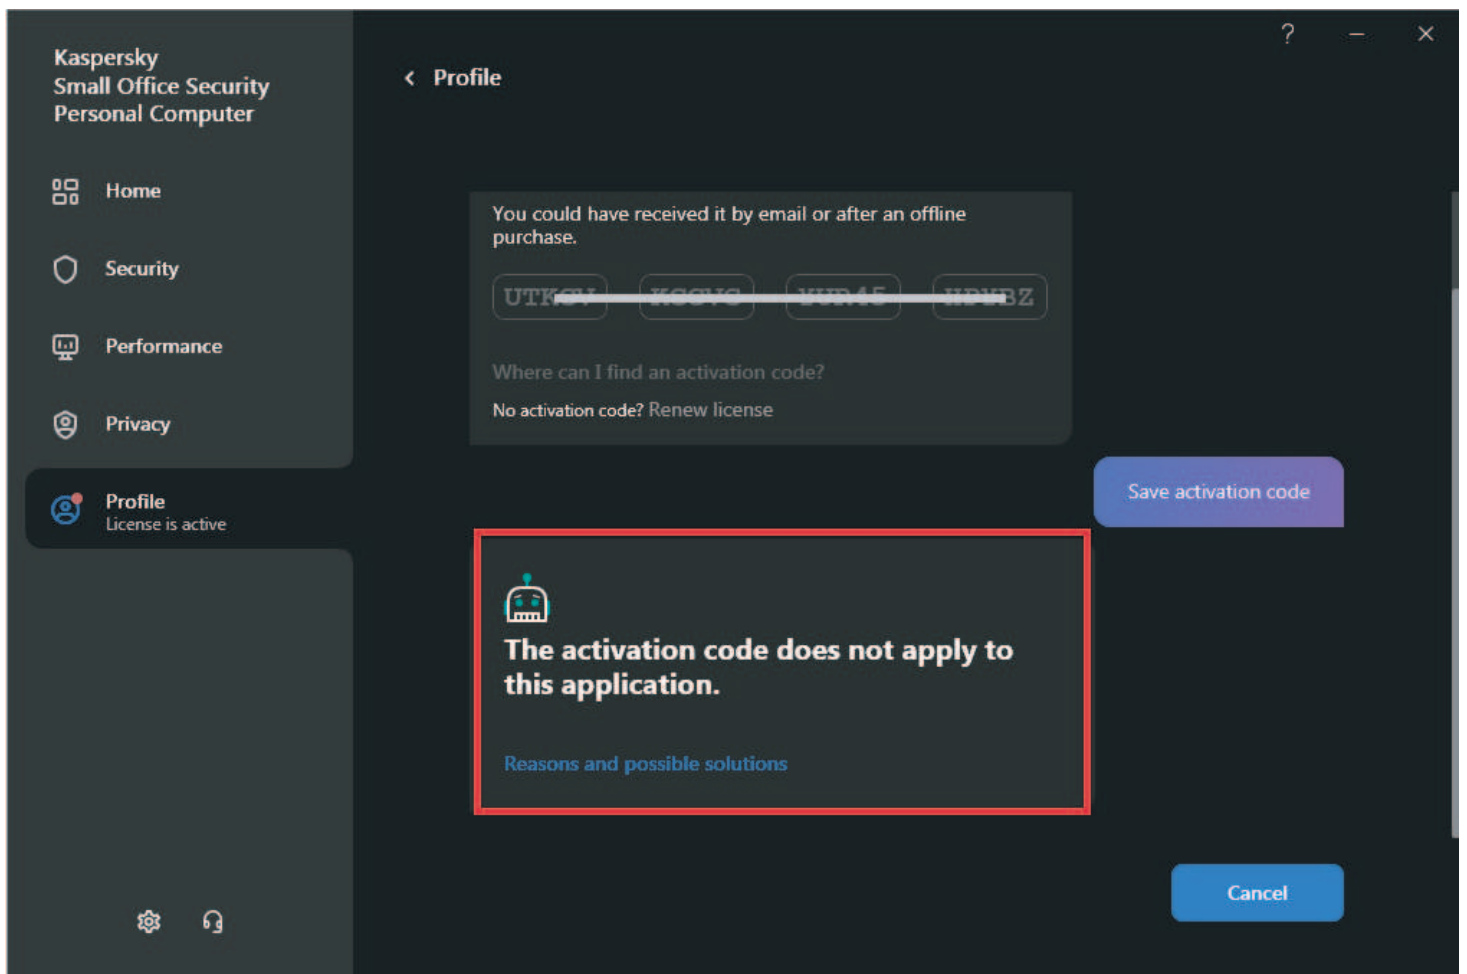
Kaspersky
Small Office Security
Personal Computer

Home

Security

Performance

Privacy

Profile
License is active

?

Profile

You could have received it by email or after an offline purchase.

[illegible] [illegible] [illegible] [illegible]

Where can I find an activation code?

No activation code? Renew license

Save activation code

The activation code does not apply to this application.

Reasons and possible solutions

Cancel